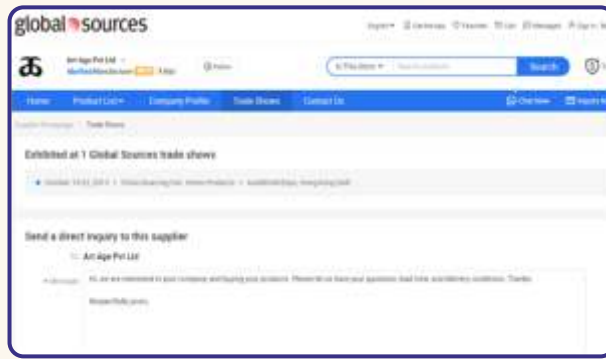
global sources

English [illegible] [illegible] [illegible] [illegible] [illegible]

Art Age Pvt Ltd

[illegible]

In This Store

Search

Home | Product List | Company Profile | Trade Shows | Contact Us

Chat Now | Inquiry Now

Supplier Homepage > Trade Shows

Exhibited at 1 Global Sources trade shows

October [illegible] > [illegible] > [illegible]

Send a direct inquiry to this supplier

To: Art Age Pvt Ltd

Message:

Hi, we are interested in your company and buying your products. Please let us know your quotation, lead time, and delivery conditions. Thanks.

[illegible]